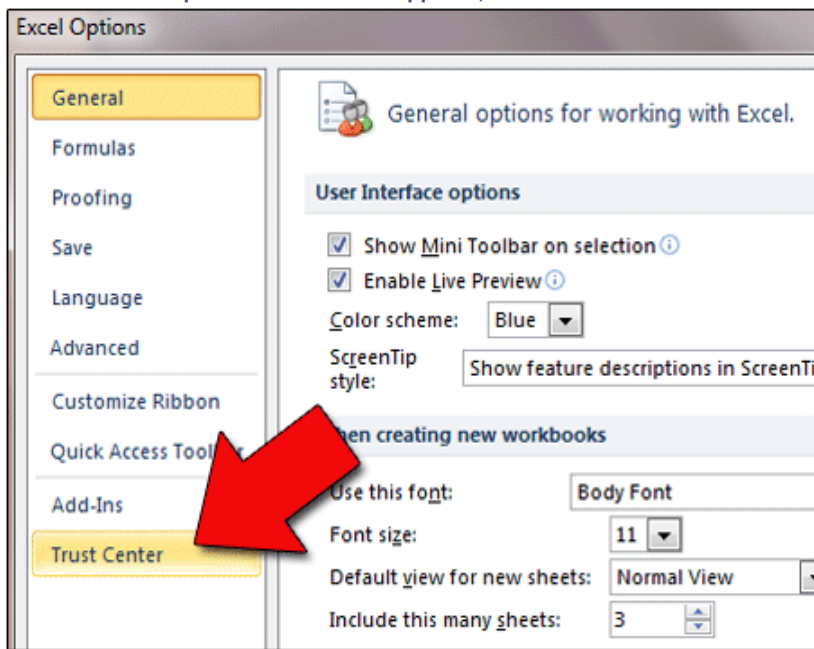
Excel Options

General
Formulas
Proofing
Save
Language
Advanced
Customize Ribbon
Quick Access Tool
Add-Ins
Trust Center

General options for working with Excel.

User Interface options

Show Mini Toolbar on selection
Enable Live Preview
Color scheme: Blue
ScreenTip style: Show feature descriptions in ScreenTi

hen creating new workbooks

Use this font: Body Font
Font size: 11
Default view for new sheets: Normal View
Include this many sheets: 3